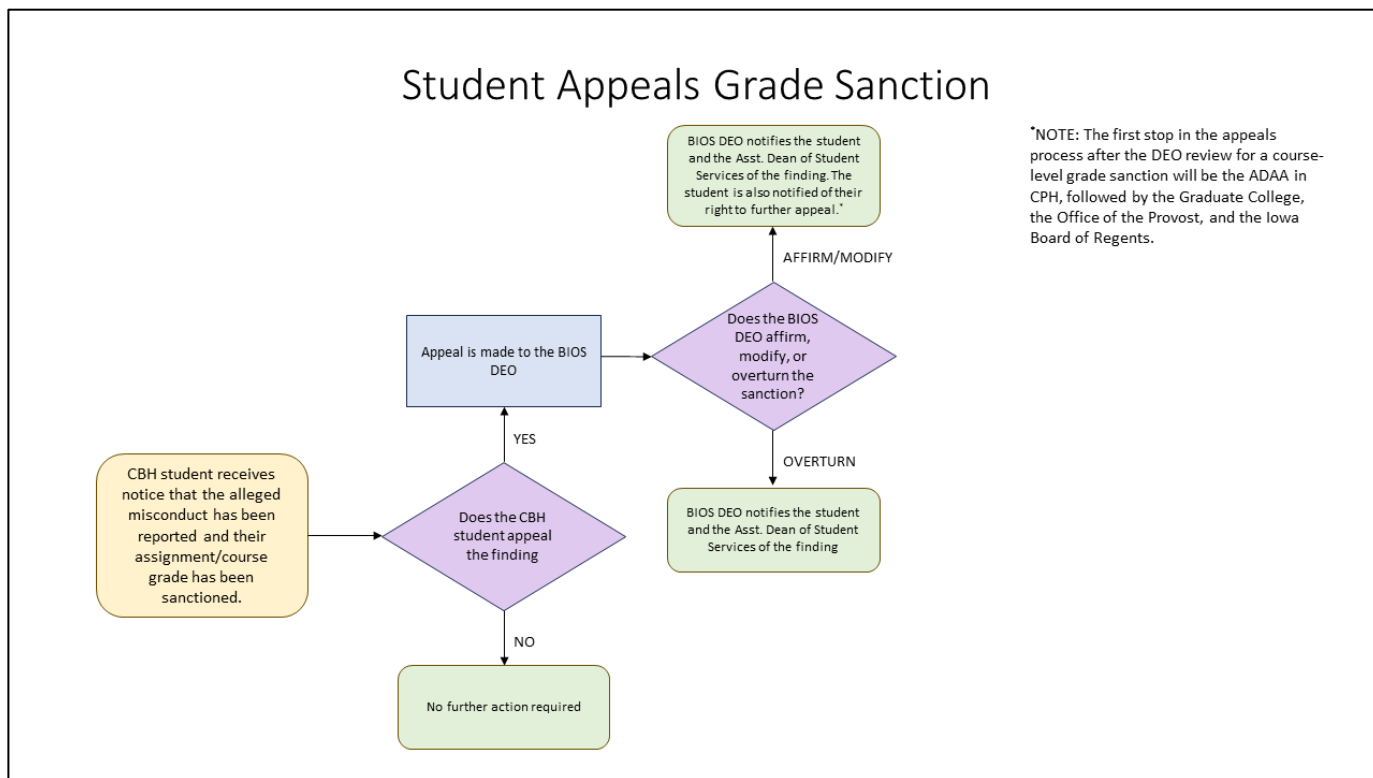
Student Appeals Grade Sanction

BIOS DEO notifies the student and the Asst. Dean of Student Services of the finding. The student is also notified of their right to further appeal.*

*NOTE: The first stop in the appeals process after the DEO review for a course-level grade sanction will be the ADAA in CPH, followed by the Graduate College, the Office of the Provost, and the Iowa Board of Regents.

AFFIRM/MODIFY

Appeal is made to the BIOS DEO

Does the BIOS DEO affirm, modify, or overturn the sanction?

YES

OVERTURN

CBH student receives notice that the alleged misconduct has been reported and their assignment/course grade has been sanctioned.

Does the CBH student appeal the finding

BIOS DEO notifies the student and the Asst. Dean of Student Services of the finding

NO

No further action required